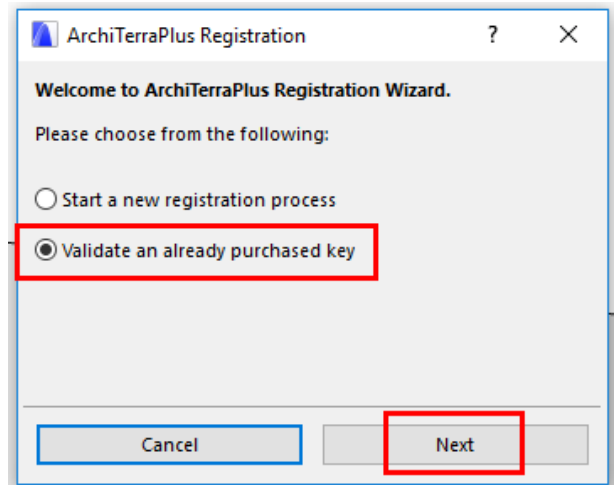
ArchiTerraPlus Registration ? X

**Welcome to ArchiTerraPlus Registration Wizard.**

Please choose from the following:

Start a new registration process

Validate an already purchased key

Cancel Next